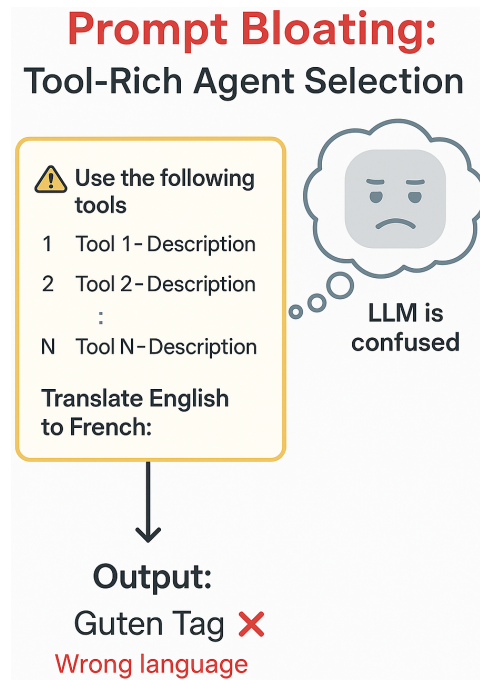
Prompt Bloating:
Tool-Rich Agent Selection

⚠ Use the following tools

1 Tool 1 - Description

2 Tool 2 - Description

:

N Tool N - Description

Translate English to French:

LLM is confused

Output:

Guten Tag ❌

Wrong language